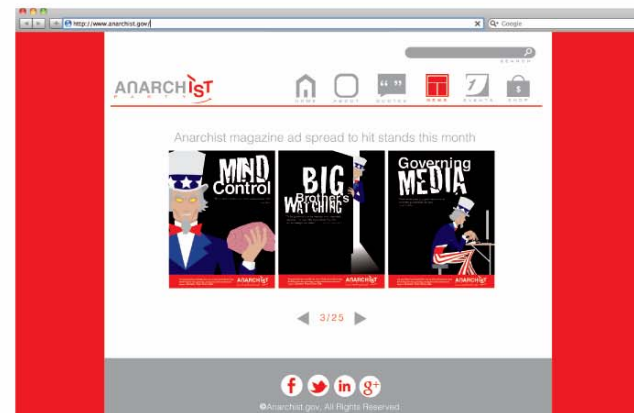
http://www.anarchist.gov/

Google

SEARCH

ANARCHIST PARTY

HOME ABOUT QUOTES NEWS EVENTS SHOP

Anarchist magazine ad spread to hit stands this month

MIND Control

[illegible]

ANARCHIST

BIG Brother's WATCHING

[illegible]

ANARCHIST

Governing MEDIA

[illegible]

ANARCHIST

3/25

©Anarchist.gov, All Rights Reserved